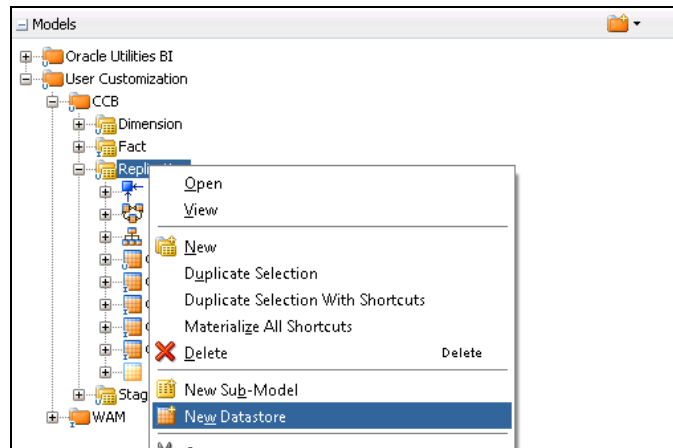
Models

Oracle Utilities BI
User Customization
CCB
Dimension
Fact
Replic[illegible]
Stag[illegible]
WAM

Open
View
New
Duplicate Selection
Duplicate Selection With Shortcuts
Materialize All Shortcuts
Delete Delete
New Sub-Model
New Datastore